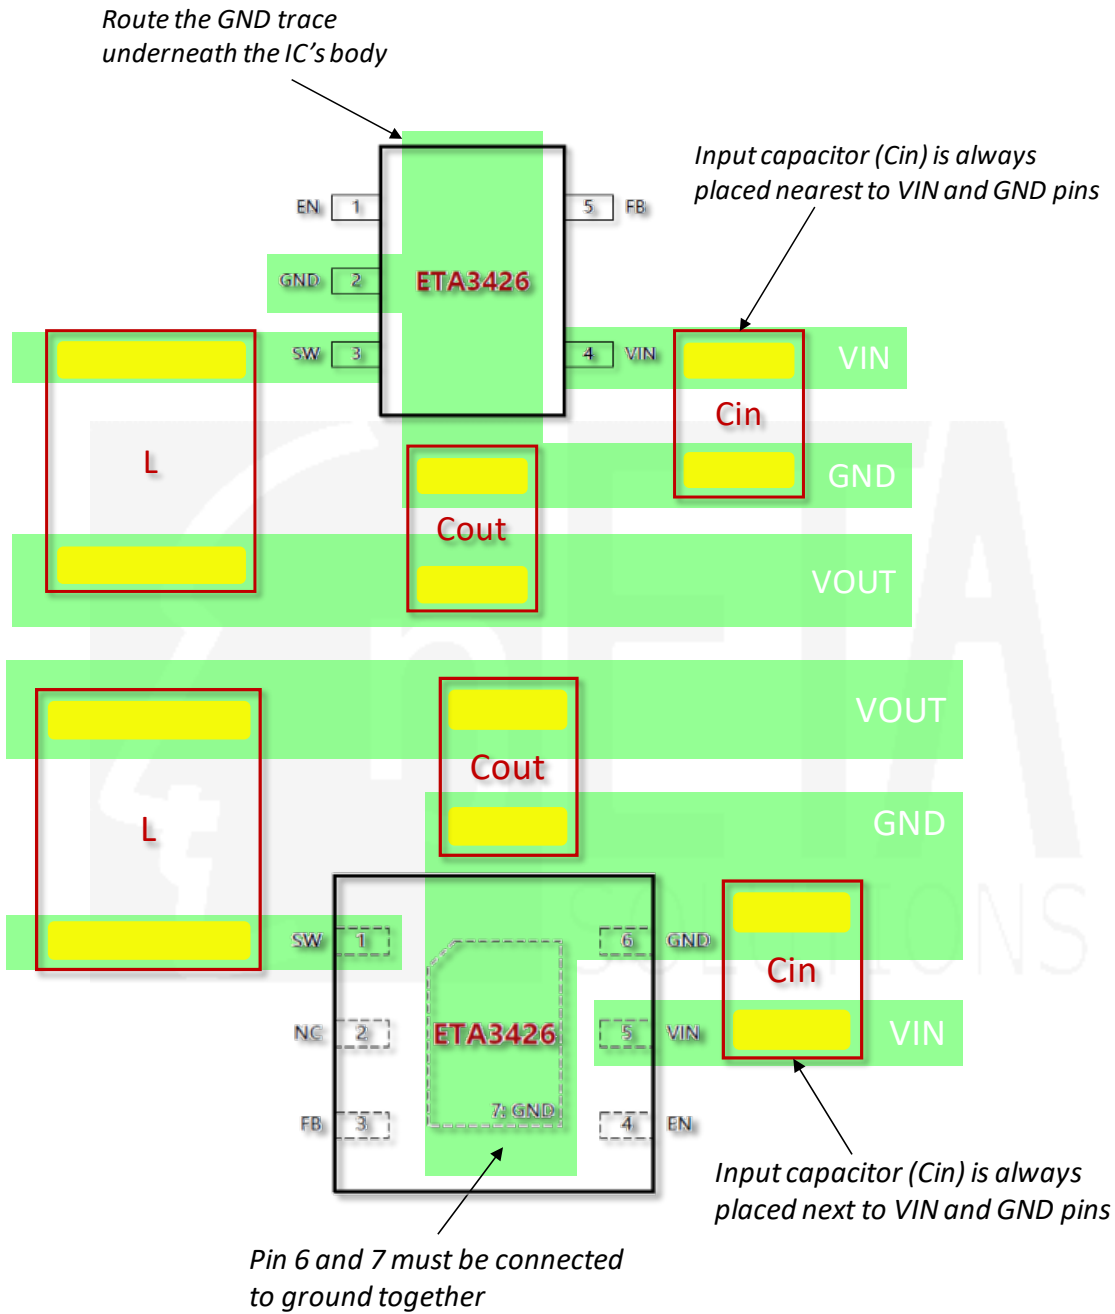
Route the GND trace underneath the IC's body

Input capacitor (Cin) is always placed nearest to VIN and GND pins

EN 1
GND 2
SW 3
ETA3426
5 FB
4 VIN

L
Cin
VIN
GND
Cout
VOUT

VOUT
L
Cout
GND
SW 1
NC 2
FB 3
ETA3426
7: GND
6 GND
5 VIN
4 EN
Cin
VIN

Input capacitor (Cin) is always placed next to VIN and GND pins

Pin 6 and 7 must be connected to ground together